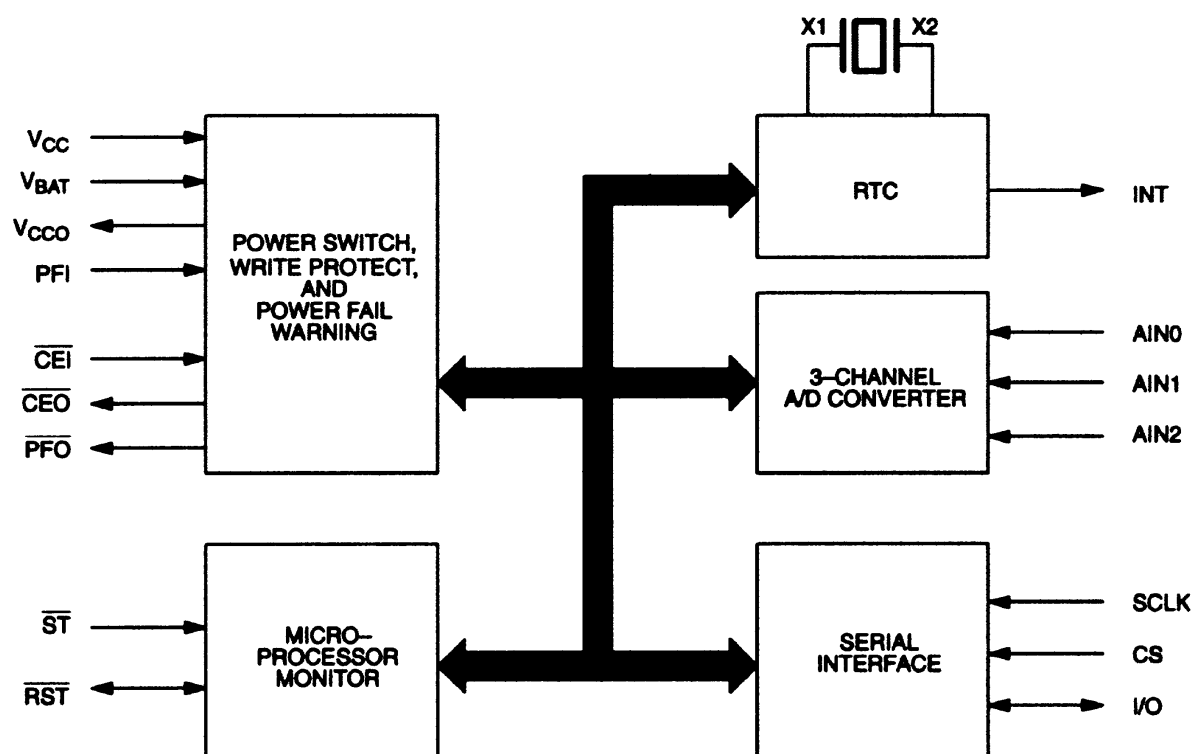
X1 X2

$V_{CC}$

$V_{BAT}$

$V_{CCO}$

PFI

$\overline{CEI}$

$\overline{CEO}$

$\overline{PFO}$

POWER SWITCH, WRITE PROTECT, AND POWER FAIL WARNING

RTC

INT

3–CHANNEL A/D CONVERTER

AIN0

AIN1

AIN2

$\overline{ST}$

$\overline{RST}$

MICRO–PROCESSOR MONITOR

SERIAL INTERFACE

SCLK

CS

I/O